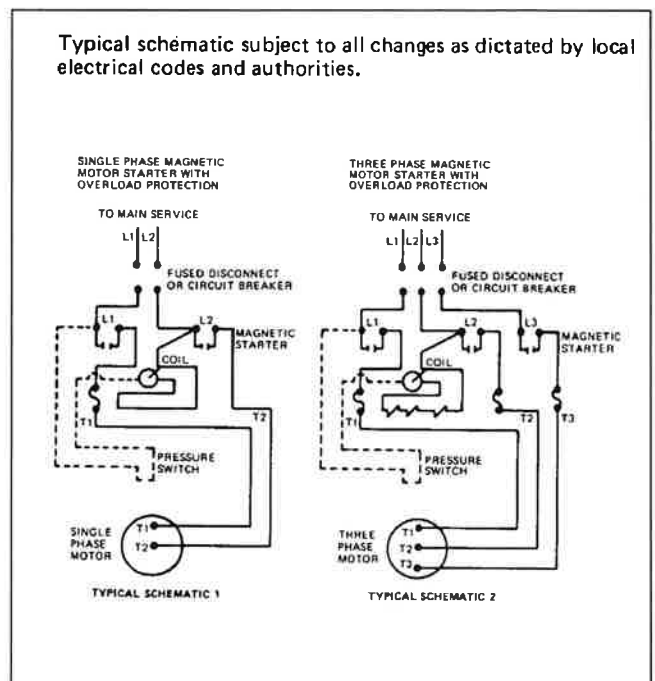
Typical schematic subject to all changes as dictated by local electrical codes and authorities.

SINGLE PHASE MAGNETIC MOTOR STARTER WITH OVERLOAD PROTECTION

TO MAIN SERVICE

L1 L2

FUSED DISCONNECT OR CIRCUIT BREAKER

L1

L2

MAGNETIC STARTER

COIL

T1

T2

PRESSURE SWITCH

SINGLE PHASE MOTOR

T1

T2

TYPICAL SCHEMATIC 1

THREE PHASE MAGNETIC MOTOR STARTER WITH OVERLOAD PROTECTION

TO MAIN SERVICE

L1 L2 L3

FUSED DISCONNECT OR CIRCUIT BREAKER

L1

L2

L3

MAGNETIC STARTER

COIL

T1

T2

T3

PRESSURE SWITCH

THREE PHASE MOTOR

T1

T2

T3

TYPICAL SCHEMATIC 2